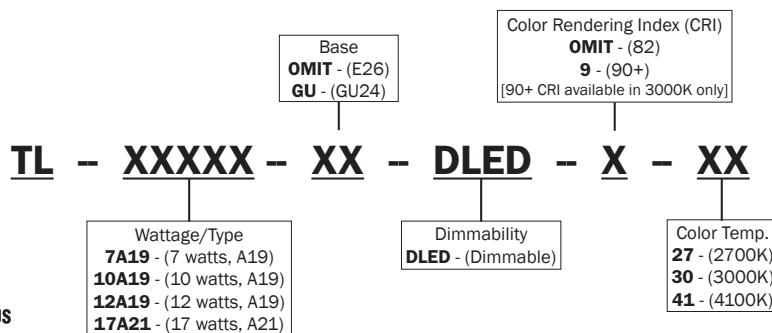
Base
**OMIT** - (E26)
**GU** - (GU24)

Color Rendering Index (CRI)
**OMIT** - (82)
**9** - (90+)
[90+ CRI available in 3000K only]

TL -- XXXXX -- XX -- DLED -- X -- XX

Wattage/Type
**7A19** - (7 watts, A19)
**10A19** - (10 watts, A19)
**12A19** - (12 watts, A19)
**17A21** - (17 watts, A21)

Dimmability
**DLED** - (Dimmable)

Color Temp.
**27** - (2700K)
**30** - (3000K)
**41** - (4100K)

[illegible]